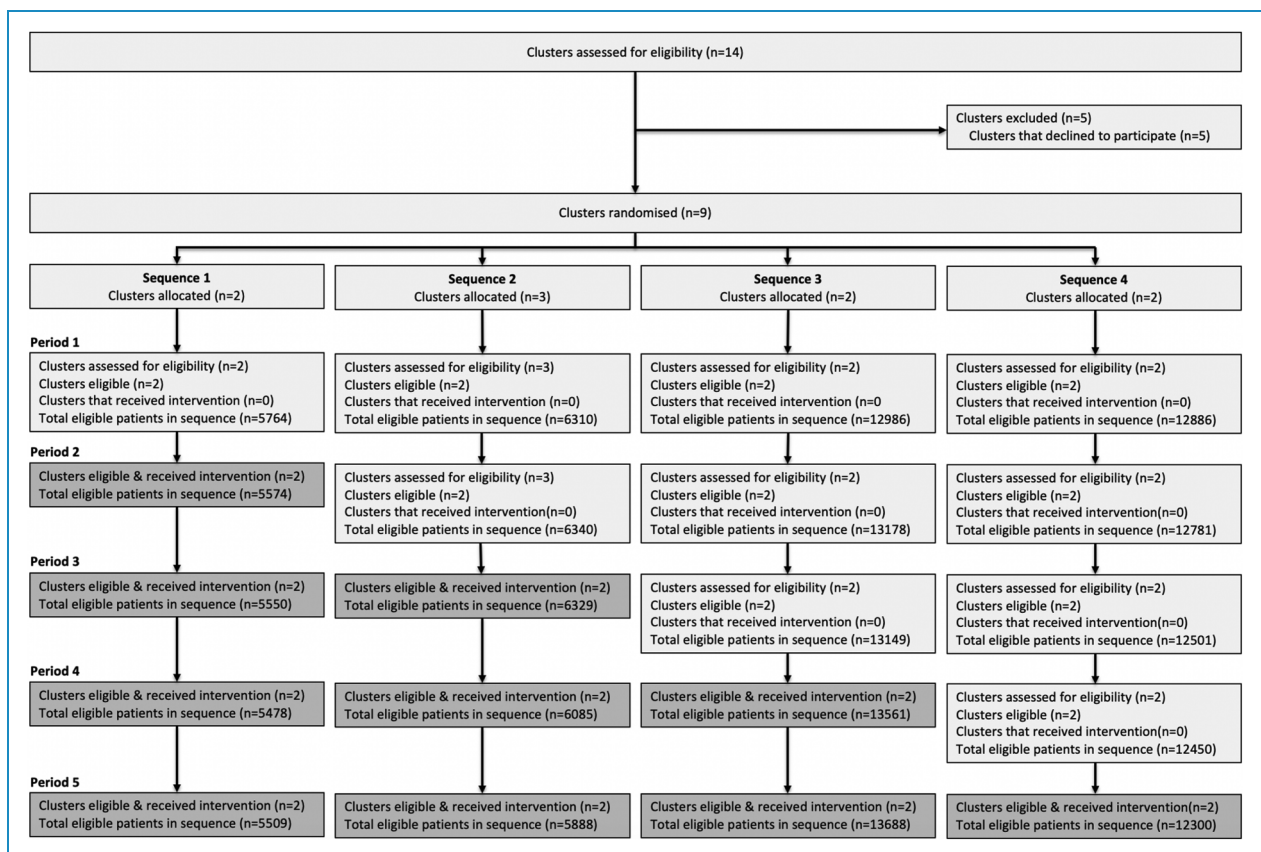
Clusters assessed for eligibility (n=14)

Clusters excluded (n=5)
Clusters that declined to participate (n=5)

Clusters randomised (n=9)

Sequence 1
Clusters allocated (n=2)

Period 1
Clusters assessed for eligibility (n=2)
Clusters eligible (n=2)
Clusters that received intervention (n=0)
Total eligible patients in sequence (n=5764)

Period 2
Clusters eligible & received intervention (n=2)
Total eligible patients in sequence (n=5574)

Period 3
Clusters eligible & received intervention (n=2)
Total eligible patients in sequence (n=5550)

Period 4
Clusters eligible & received intervention (n=2)
Total eligible patients in sequence (n=5478)

Period 5
Clusters eligible & received intervention (n=2)
Total eligible patients in sequence (n=5509)

Sequence 2
Clusters allocated (n=3)

Clusters assessed for eligibility (n=3)
Clusters eligible (n=2)
Clusters that received intervention (n=0)
Total eligible patients in sequence (n=6310)

Clusters assessed for eligibility (n=3)
Clusters eligible (n=2)
Clusters that received intervention(n=0)
Total eligible patients in sequence (n=6340)

Clusters eligible & received intervention (n=2)
Total eligible patients in sequence (n=6329)

Clusters eligible & received intervention (n=2)
Total eligible patients in sequence (n=6085)

Clusters eligible & received intervention (n=2)
Total eligible patients in sequence (n=5888)

Sequence 3
Clusters allocated (n=2)

Clusters assessed for eligibility (n=2)
Clusters eligible (n=2)
Clusters that received intervention (n=0
Total eligible patients in sequence (n=12986)

Clusters assessed for eligibility (n=2)
Clusters eligible (n=2)
Clusters that received intervention (n=0)
Total eligible patients in sequence (n=13178)

Clusters assessed for eligibility (n=2)
Clusters eligible (n=2)
Clusters that received intervention (n=0)
Total eligible patients in sequence (n=13149)

Clusters eligible & received intervention (n=2)
Total eligible patients in sequence (n=13561)

Clusters eligible & received intervention (n=2)
Total eligible patients in sequence (n=13688)

Sequence 4
Clusters allocated (n=2)

Clusters assessed for eligibility (n=2)
Clusters eligible (n=2)
Clusters that received intervention (n=0)
Total eligible patients in sequence (n=12886)

Clusters assessed for eligibility (n=2)
Clusters eligible (n=2)
Clusters that received intervention(n=0)
Total eligible patients in sequence (n=12781)

Clusters assessed for eligibility (n=2)
Clusters eligible (n=2)
Clusters that received intervention(n=0)
Total eligible patients in sequence (n=12501)

Clusters assessed for eligibility (n=2)
Clusters eligible (n=2)
Clusters that received intervention(n=0)
Total eligible patients in sequence (n=12450)

Clusters eligible & received intervention(n=2)
Total eligible patients in sequence (n=12300)